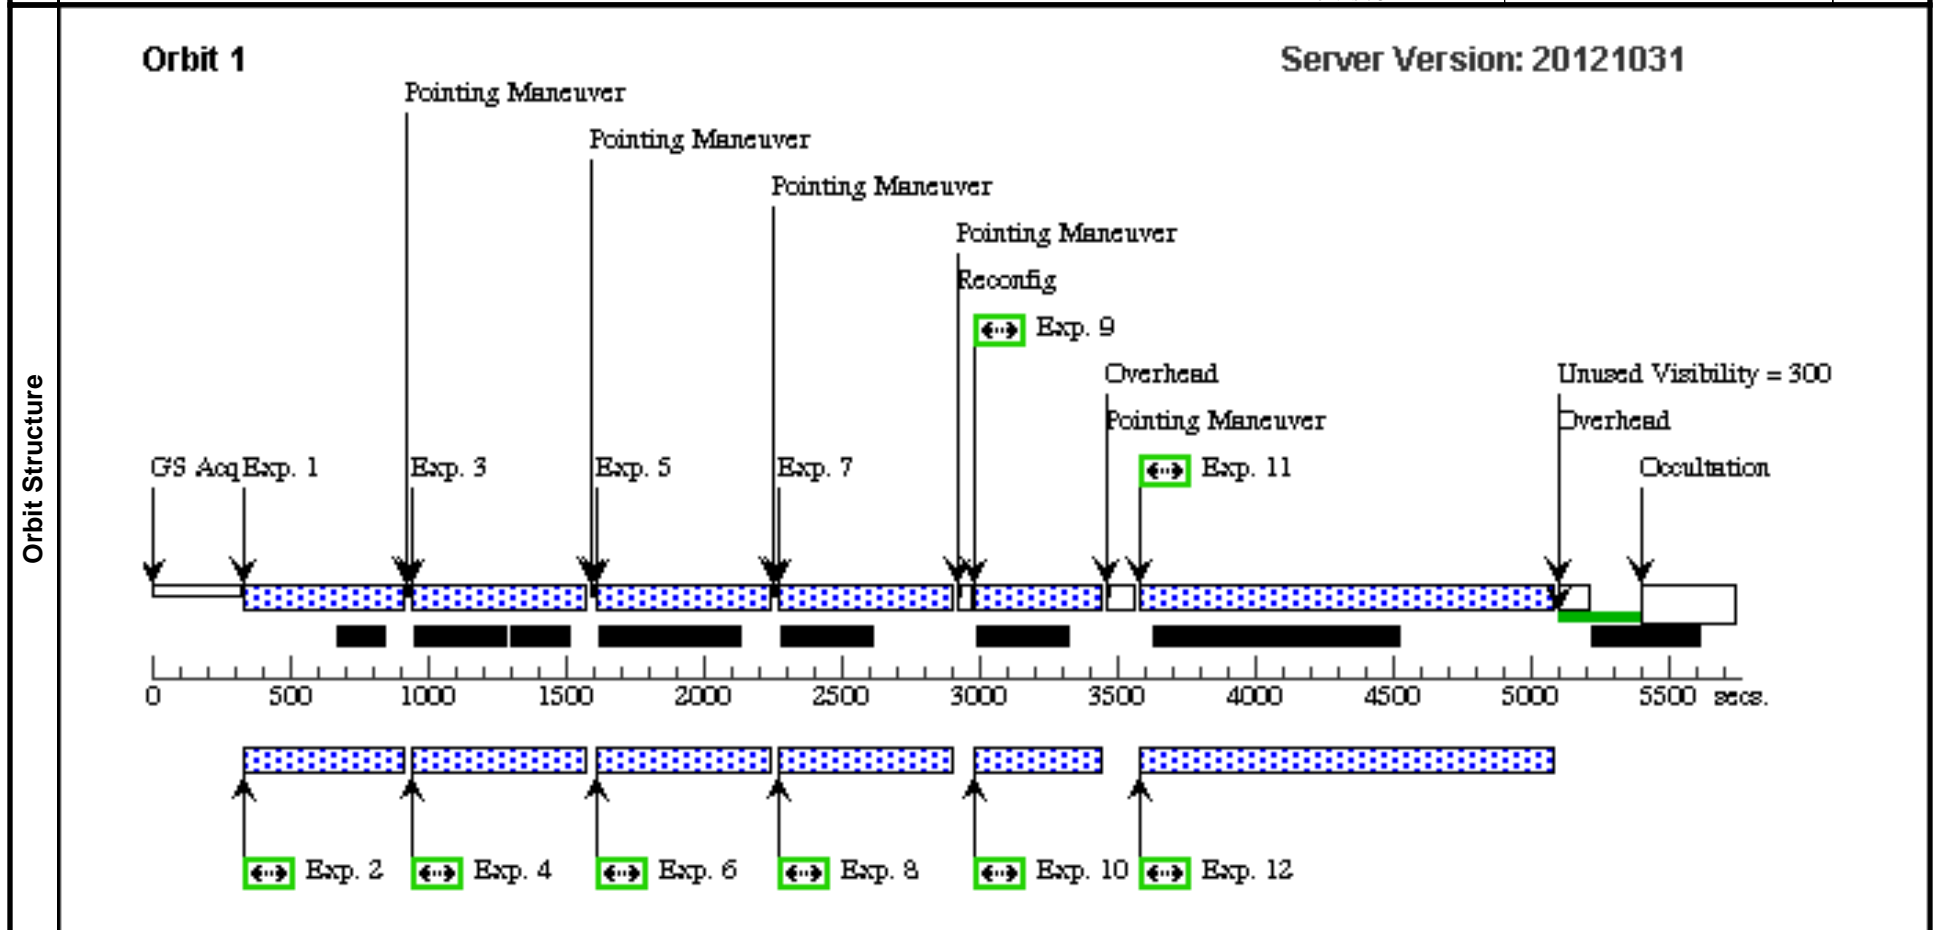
Orbit Structure

Orbit 1

Server Version: 20121031

Pointing Maneuver

Pointing Maneuver

Pointing Maneuver

Pointing Maneuver

Reconfig

Exp. 9

Overhead

Pointing Maneuver

Unused Visibility = 300

Overhead

G/S Acq Exp. 1

Exp. 3

Exp. 5

Exp. 7

Exp. 11

Occultation

0 500 1000 1500 2000 2500 3000 3500 4000 4500 5000 5500 secs.

Exp. 2

Exp. 4

Exp. 6

Exp. 8

Exp. 10

Exp. 12